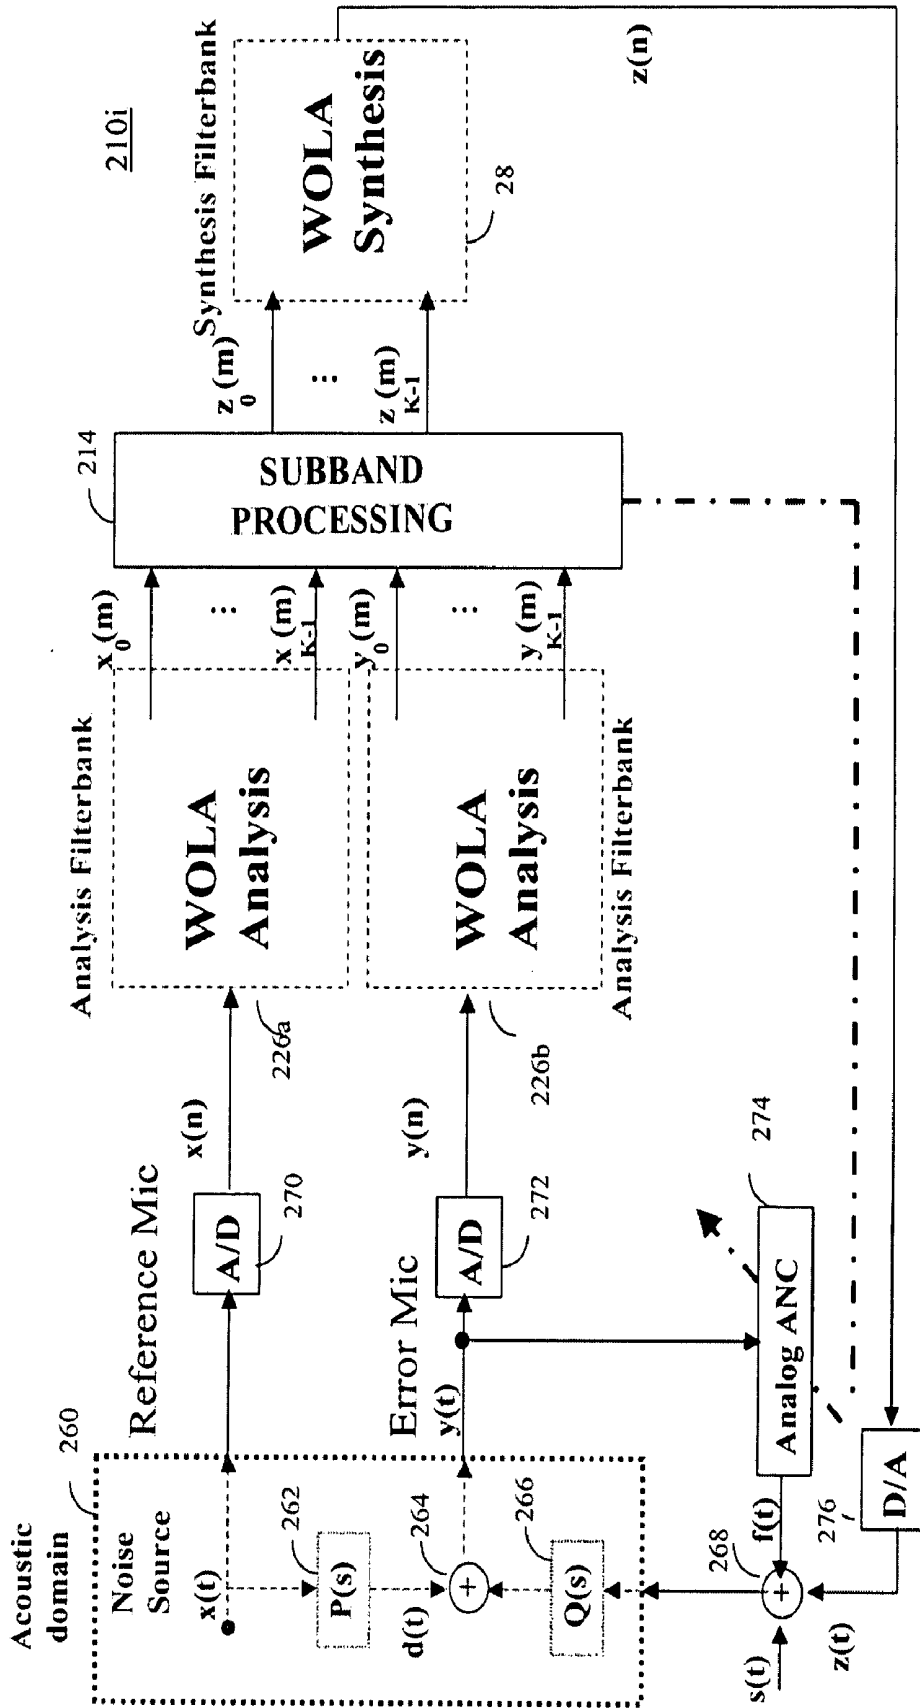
Acoustic domain

260

Noise Source

$x(t)$

262

P(s)

$d(t)$

264

+

266

Q(s)

268

$f(t)$

+

$s(t)$

$z(t)$

276

D/A

Reference Mic

$x(t)$

A/D

270

$x(n)$

226a

Analysis Filterbank

WOLA Analysis

Error Mic

$y(t)$

A/D

272

$y(n)$

226b

WOLA Analysis

Analysis Filterbank

274

Analog ANC

$x_0(m)$

...

$x_{K-1}(m)$

$y_0(m)$

...

$y_{K-1}(m)$

214

SUBBAND PROCESSING

$z_0(m)$

...

$z_{K-1}(m)$

Synthesis Filterbank

WOLA Synthesis

28

210i

$z(n)$